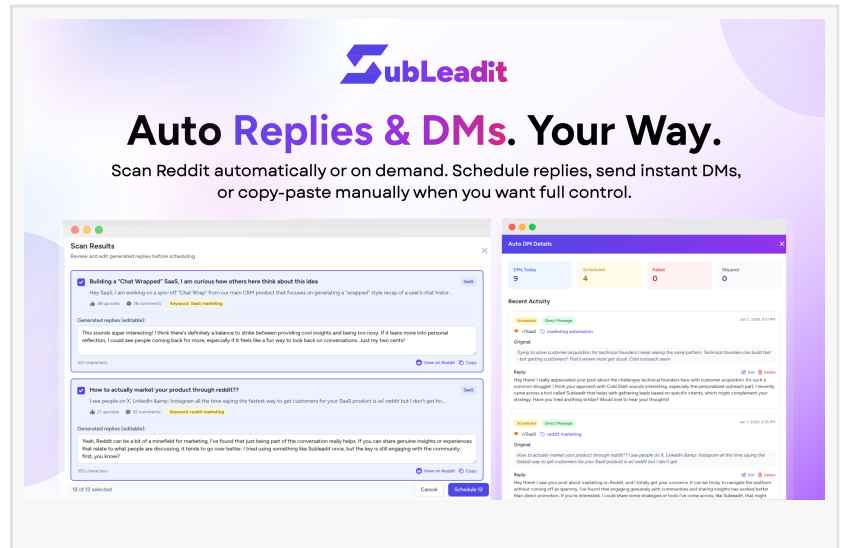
SubLeadit

Auto Replies & DMs. Your Way.

Scan Reddit automatically or on demand. Schedule replies, send instant DMs, or copy-paste manually when you want full control.

Scan Results
Review and edit generated replies before scheduling

Building a "Chat Wrapped" SaaS, I am curious how others here think about this idea
SaaS
Hey SaaS, I am working on a spin-off "Chat Wrap" from our main CRM product that focuses on generating a "wrapped" style recap of a user's chat histor...
58 upvotes 56 comments Keyword: SaaS marketing

Generated replies (editable):
This sounds super interesting! I think there's definitely a balance to strike between providing cool insights and being too nosy. If it leans more into personal reflection, I could see people coming back for more, especially if it feels like a fun way to look back on conversations. Just my two cents!
161 characters
View on Reddit Copy

How to actually market your product through reddit??
SaaS
I see people on X, LinkedIn &amp; Instagram all the time saying the fastest way to get customers for your SaaS product is w/ reddit but I don't get ho...
31 upvotes 30 comments Keyword: reddit marketing

Generated replies (editable):
Yeah, Reddit can be a bit of a minefield for marketing. I've found that just being part of the conversation really helps. If you can share genuine insights or experiences that relate to what people are discussing, it tends to go over better. I tried using something like Subleadit once, but the key is still engaging with the community first, you know?
352 characters
View on Reddit Copy

12 of 12 selected
Cancel Schedule 12

Auto DM Details
DMs Today 9
Scheduled 4
Failed 0
Skipped 0

Recent Activity
Scheduled Direct Message Jan 7, 2026, 6:51 PM
r/SaaS marketing automation
Original:
Trying to solve customer acquisition for technical founders I keep seeing the same pattern. Technical founders can build fast – but getting customers? That's where most get stuck. Cold outreach seem
Reply:
Edit Delete
Hey there! I really appreciated your post about the challenges technical founders face with customer acquisition. It's such a common struggle! I think your approach with Cold Start sounds interesting, especially the personalized outreach part. I recently came across a tool called Subleadit that helps with gathering leads based on specific intents, which might complement your strategy. Have you tried anything similar? Would love to hear your thoughts!

Scheduled Direct Message Jan 7, 2026, 6:35 PM
r/SaaS reddit marketing
Original:
I see people on X, LinkedIn &amp; Instagram all the time saying the fastest way to get customers for your SaaS product is w/ reddit but I don't get
Reply:
Edit Delete
Hey there! I saw your post about marketing on Reddit, and I totally get your concerns. It can be tricky to navigate the platform without coming off as spammy. I've found that engaging genuinely with communities and sharing insights has worked better than direct promotion. If you're interested, I could share some strategies or tools I've come across, like Subleadit, that might